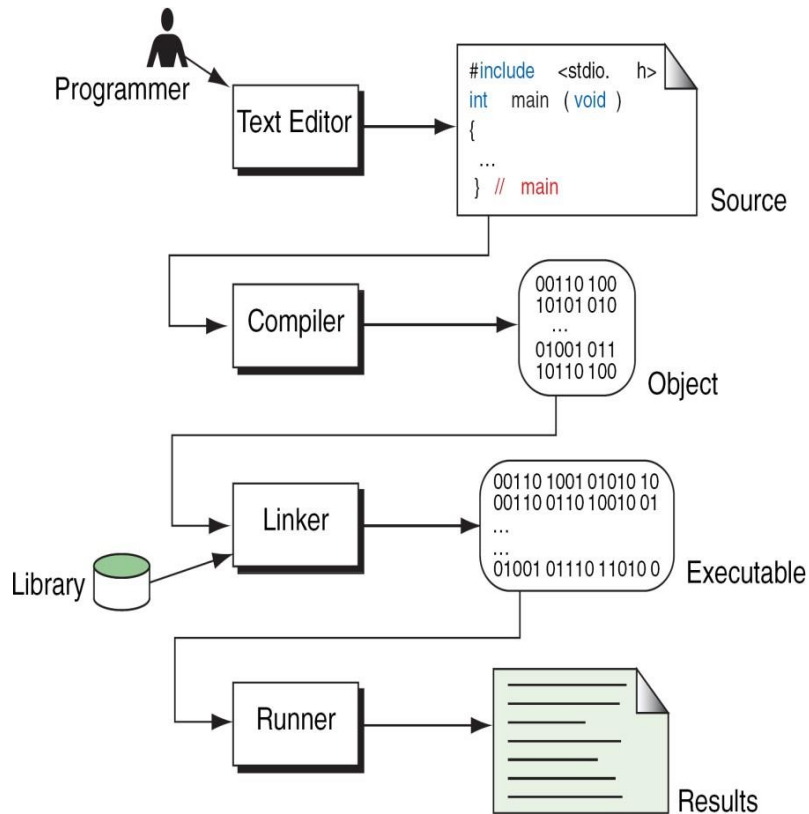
Programmer

Text Editor

#include <stdio. h>
int main ( void )
{
...
} // main

Source

Compiler

00110 100
10101 010
...
01001 011
10110 100

Object

Linker

Library

00110 1001 01010 10
00110 0110 10010 01
...
...
01001 01110 11010 0

Executable

Runner

Results